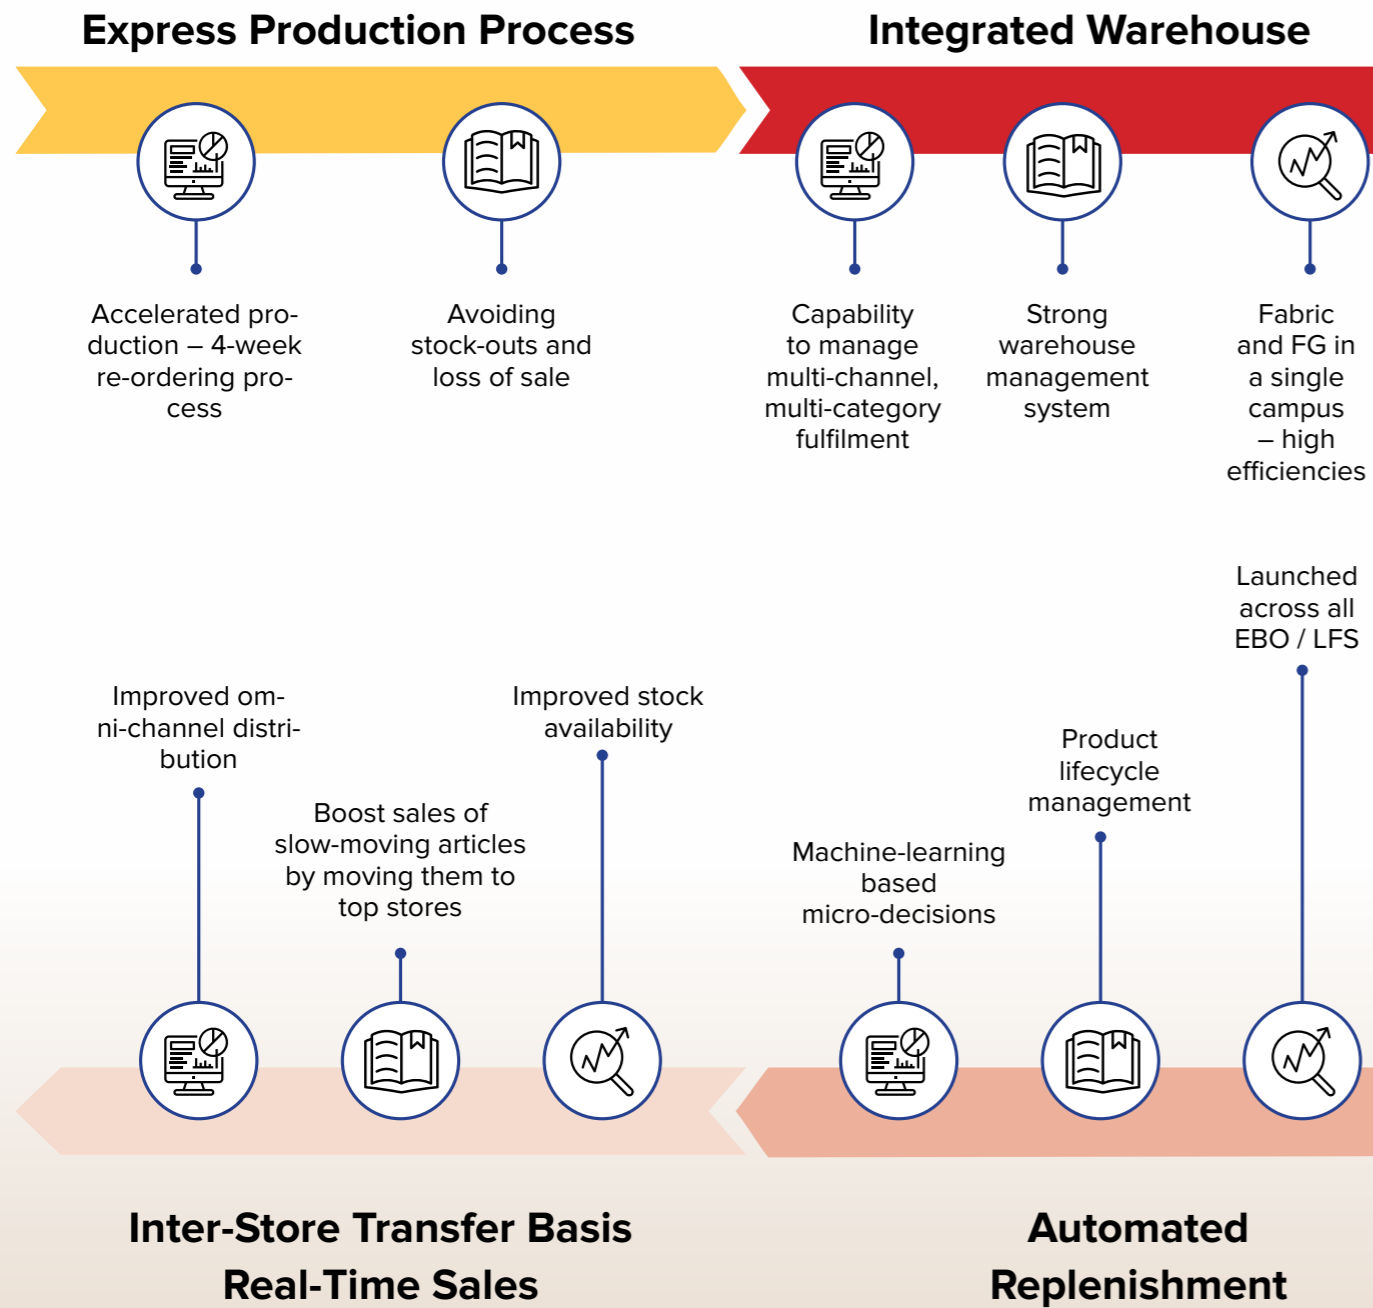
Express Production Process

Integrated Warehouse

Accelerated production – 4-week re-ordering process

Avoiding stock-outs and loss of sale

Capability to manage multi-channel, multi-category fulfilment

Strong warehouse management system

Fabric and FG in a single campus – high efficiencies

Launched across all EBO / LFS

Improved omni-channel distribution

Improved stock availability

Product lifecycle management

Boost sales of slow-moving articles by moving them to top stores

Machine-learning based micro-decisions

Inter-Store Transfer Basis Real-Time Sales

Automated Replenishment